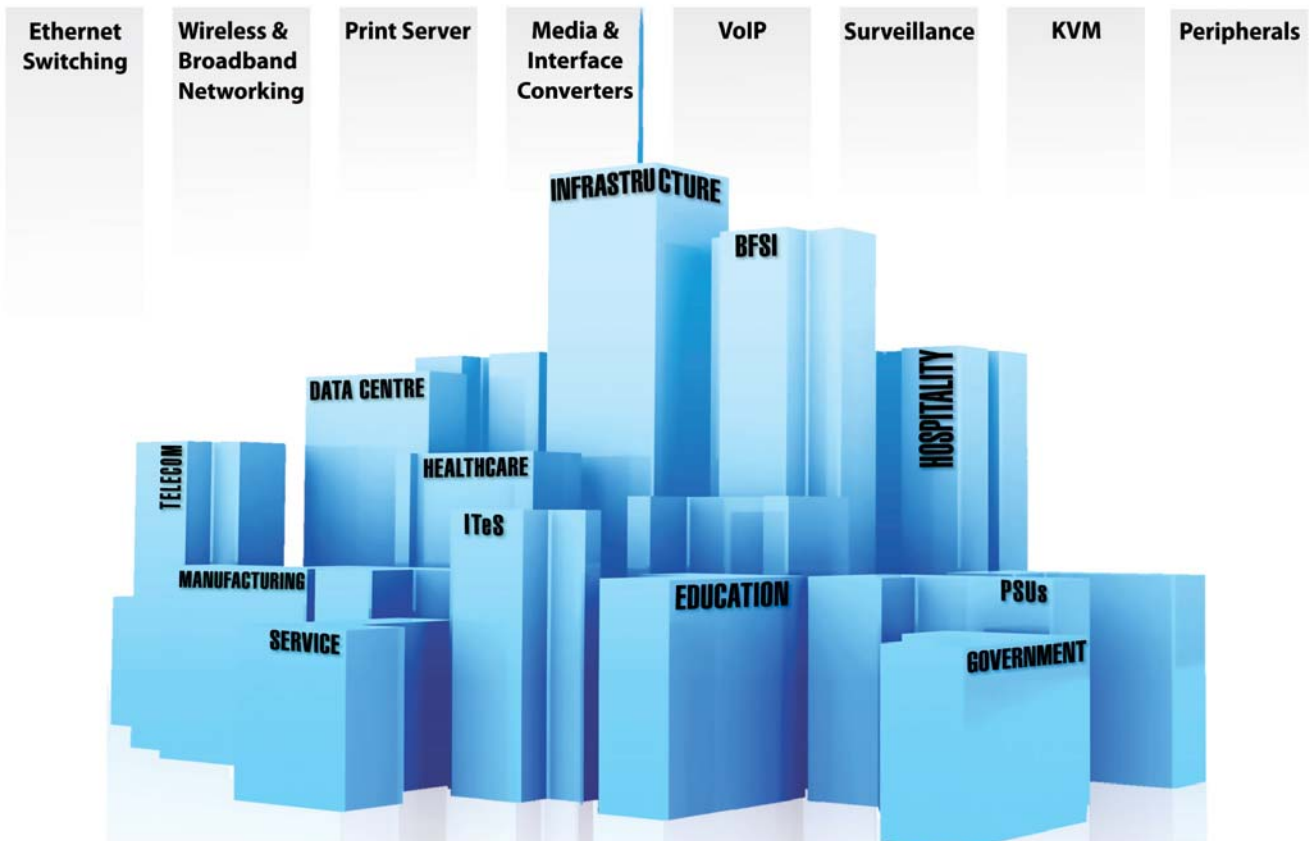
Ethernet Switching

Wireless & Broadband Networking

Print Server

Media & Interface Converters

VoIP

Surveillance

KVM

Peripherals

INFRASTRUCTURE

BFSI

DATA CENTRE

HOSPITALITY

TELECOM

HEALTHCARE

ITeS

MANUFACTURING

SERVICE

EDUCATION

PSUs

GOVERNMENT